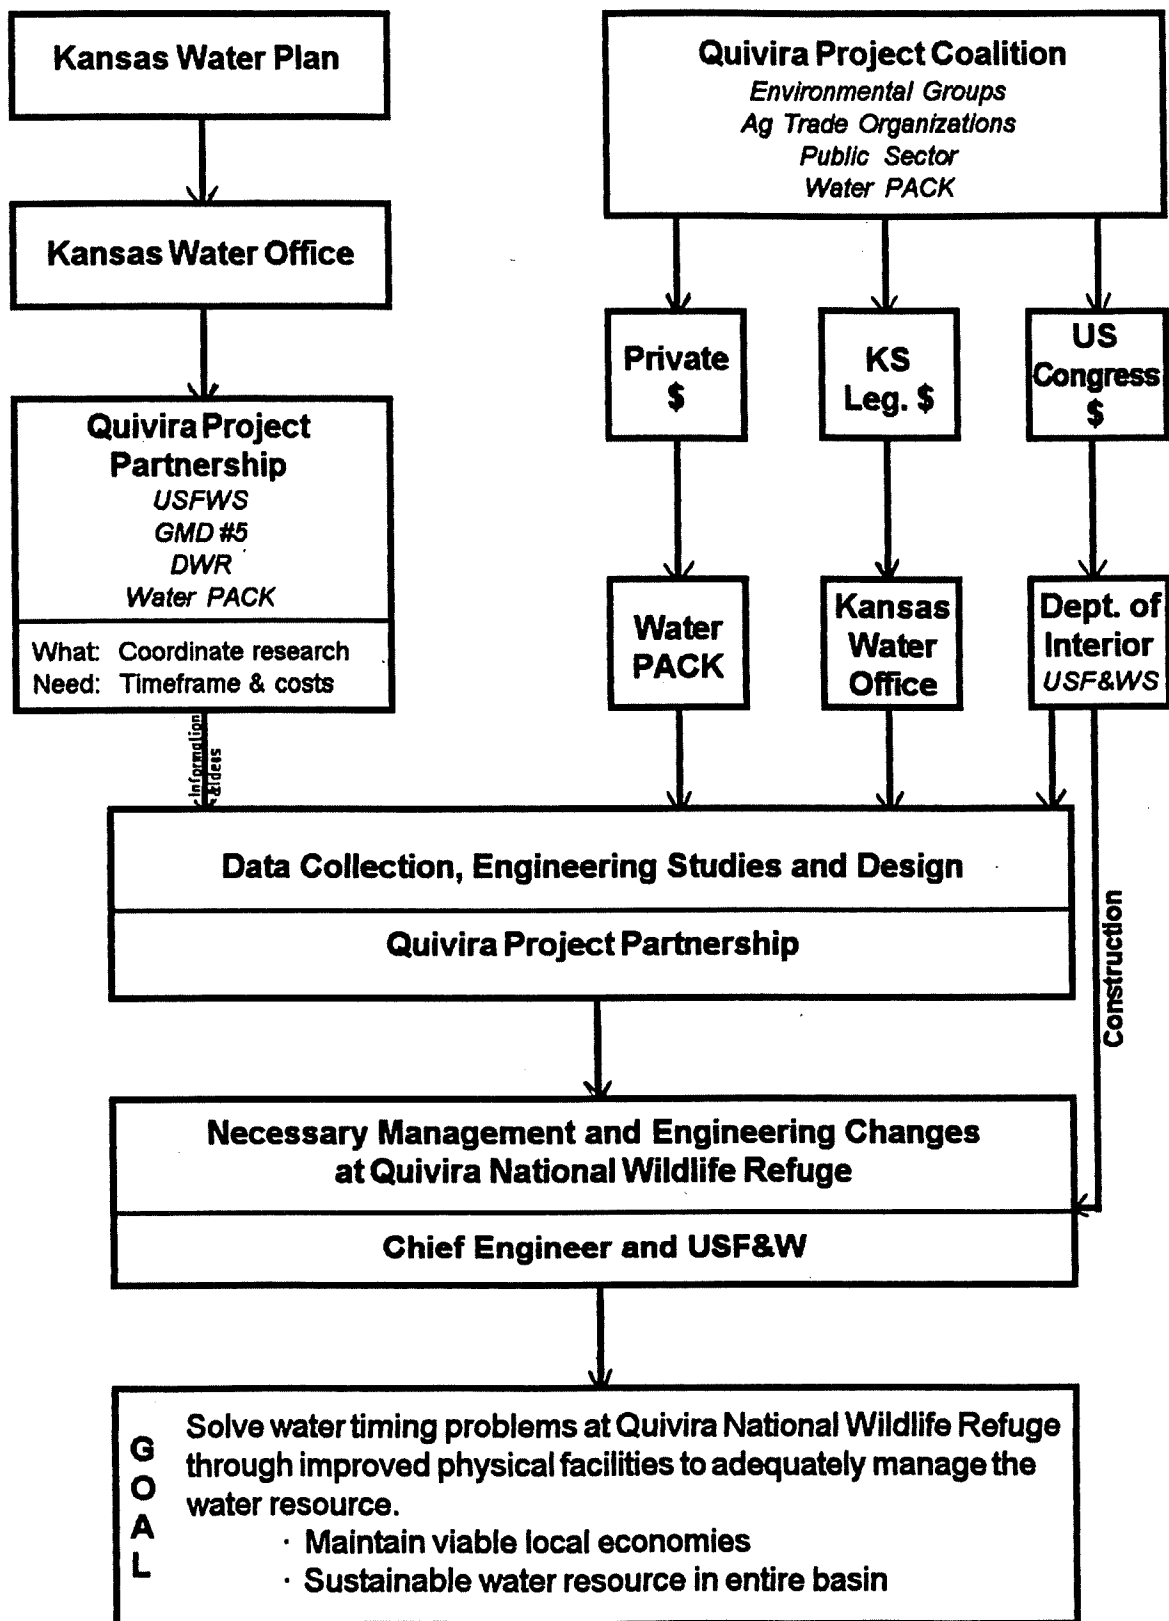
Kansas Water Plan

Kansas Water Office

Quivira Project Partnership
USFWS
GMD #5
DWR
Water PACK

What: Coordinate research
Need: Timeframe & costs

Information & Ideas

Quivira Project Coalition
Environmental Groups
Ag Trade Organizations
Public Sector
Water PACK

Private $

KS Leg. $

US Congress $

Water PACK

Kansas Water Office

Dept. of Interior
USF&WS

Data Collection, Engineering Studies and Design

Quivira Project Partnership

Construction

Necessary Management and Engineering Changes at Quivira National Wildlife Refuge

Chief Engineer and USF&W

GOAL

Solve water timing problems at Quivira National Wildlife Refuge through improved physical facilities to adequately manage the water resource.
· Maintain viable local economies
· Sustainable water resource in entire basin